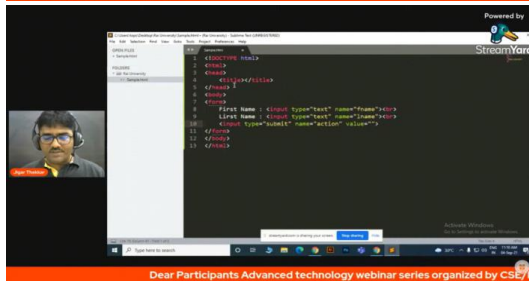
Powered by
StreamYard

Jigar Thakkar

<!DOCTYPE html>
<html>
<head>
<title></title>
</head>
<body>
<form>
First Name : <input type="text" name="fname"><br>
Last Name : <input type="text" name="lname"><br>
<input type="submit" name="action" value="">
</form>
</body>
</html>

OPEN FILES
FOLDERS

Type here to search

Stop sharing
Hide

Activate Windows
Go to Settings to activate Windows.

Dear Participants Advanced technology webinar series organized by CSE